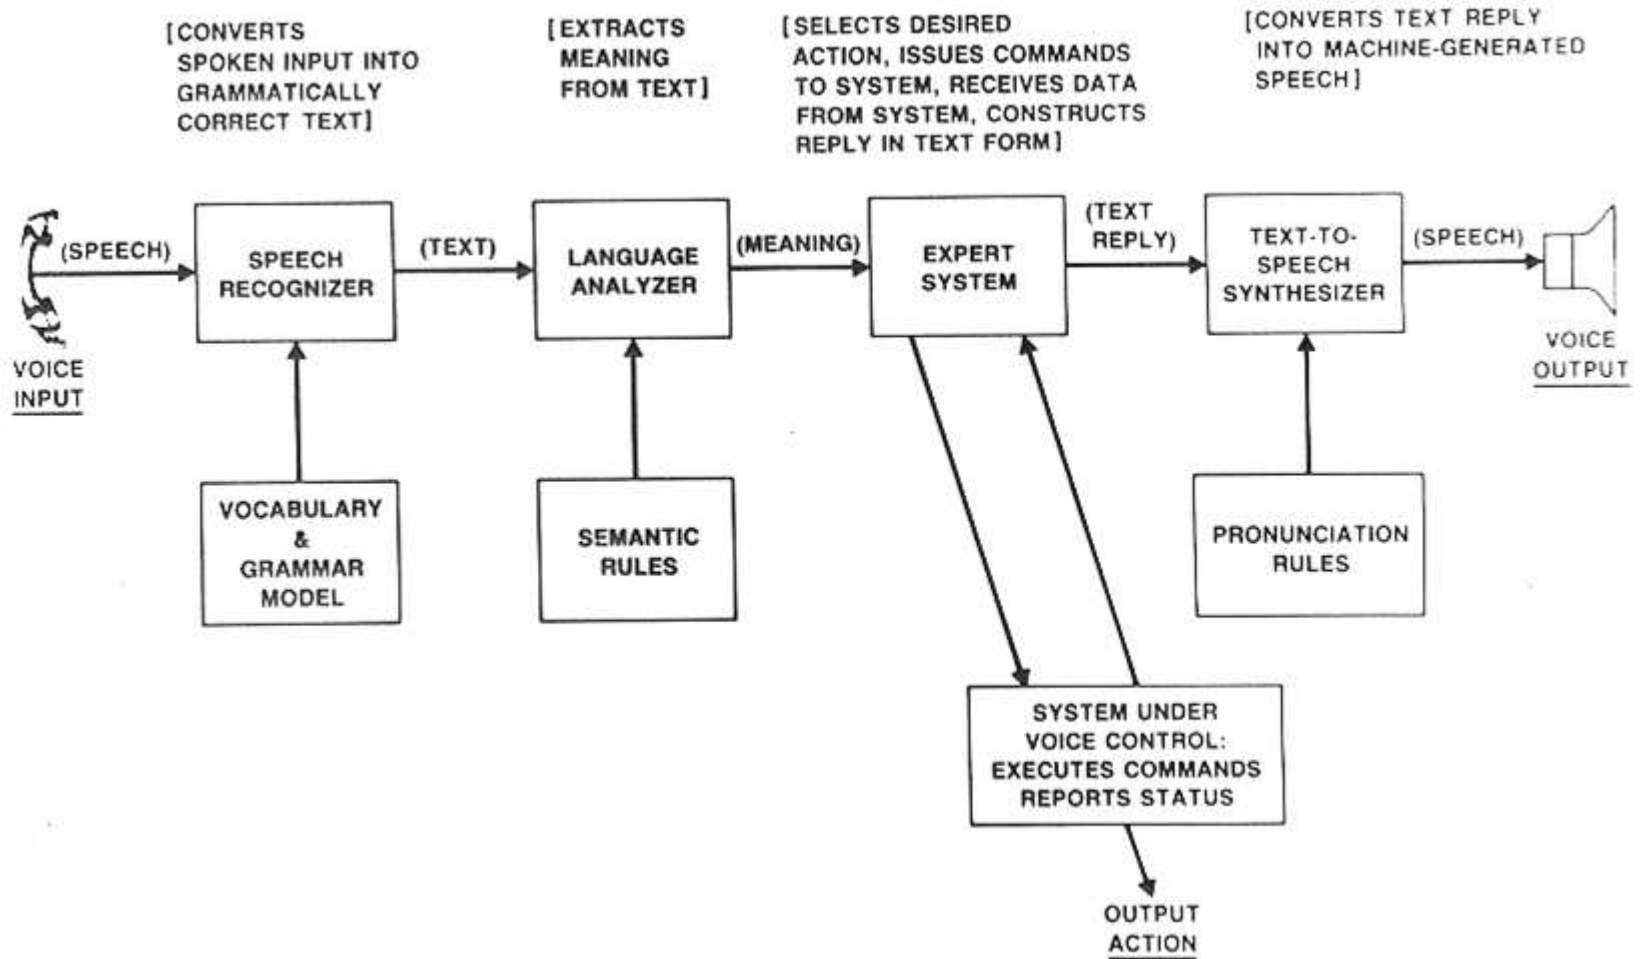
[CONVERTS SPOKEN INPUT INTO GRAMMATICALLY CORRECT TEXT]

[EXTRACTS MEANING FROM TEXT]

[SELECTS DESIRED ACTION, ISSUES COMMANDS TO SYSTEM, RECEIVES DATA FROM SYSTEM, CONSTRUCTS REPLY IN TEXT FORM]

[CONVERTS TEXT REPLY INTO MACHINE-GENERATED SPEECH]

(SPEECH)

SPEECH RECOGNIZER

(TEXT)

LANGUAGE ANALYZER

(MEANING)

EXPERT SYSTEM

(TEXT REPLY)

TEXT-TO-SPEECH SYNTHESIZER

(SPEECH)

VOICE INPUT

VOICE OUTPUT

VOCABULARY & GRAMMAR MODEL

SEMANTIC RULES

PRONUNCIATION RULES

SYSTEM UNDER VOICE CONTROL: EXECUTES COMMANDS REPORTS STATUS

OUTPUT ACTION